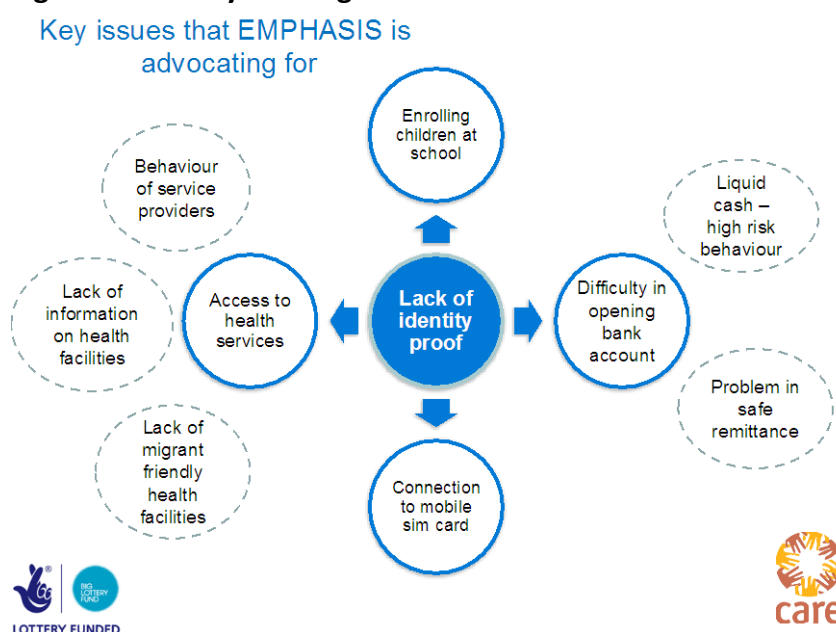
Key issues that EMPHASIS is advocating for

Enrolling children at school

Behaviour of service providers

Liquid cash – high risk behaviour

Lack of information on health facilities

Access to health services

Lack of identity proof

Difficulty in opening bank account

Problem in safe remittance

Lack of migrant friendly health facilities

Connection to mobile sim card

BIG LOTTERY FUND

LOTTERY FUNDED

care